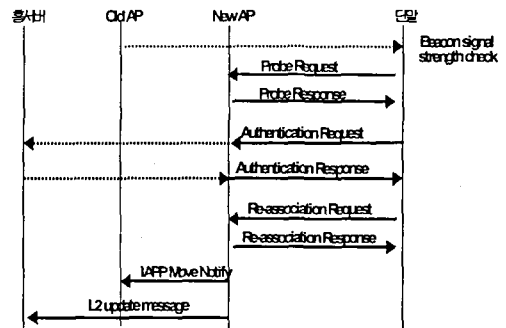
홈서버
Old AP
New AP
단말
Beacon signal strength check
Probe Request
Probe Response
Authentication Request
Authentication Response
Re-association Request
Re-association Response
IAPP Move Notify
L2 update message